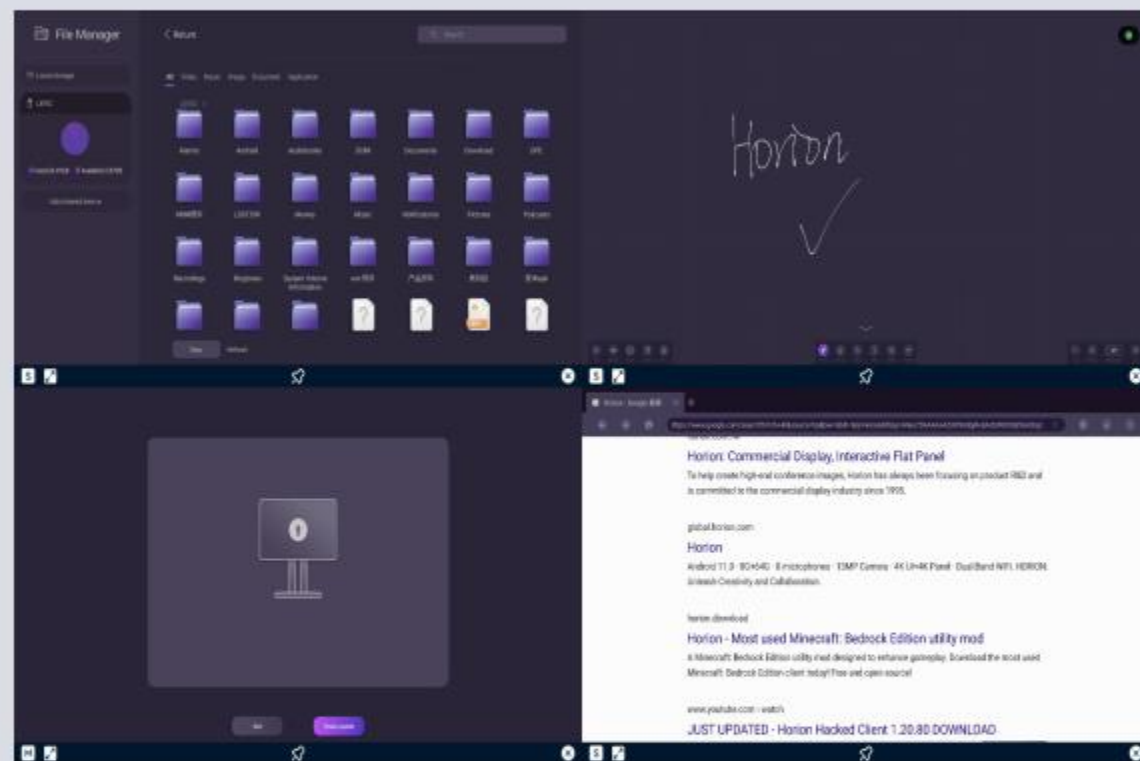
File Manager

< Return

Horion

Horion: Commercial Display, Interactive Flat Panel

To help create high-end conference images, Horion has always been focusing on product R&D and is committed to the commercial display industry since 1998.

global.horion.com

Horion

Android 11.0 · 8G+64G · 8 microphones · 13MP Camera · 4K UHD Panel · Dual Band WiFi. HORION. Unleash Creativity and Collaboration.

horion.download

Horion - Most used Minecraft: Bedrock Edition utility mod

A Minecraft: Bedrock Edition utility mod designed to enhance gameplay. Download the most used Minecraft: Bedrock Edition client today! Free and open source!

www.youtube.com › watch

JUST UPDATED - Horion Hacked Client 1.20.80 DOWNLOAD